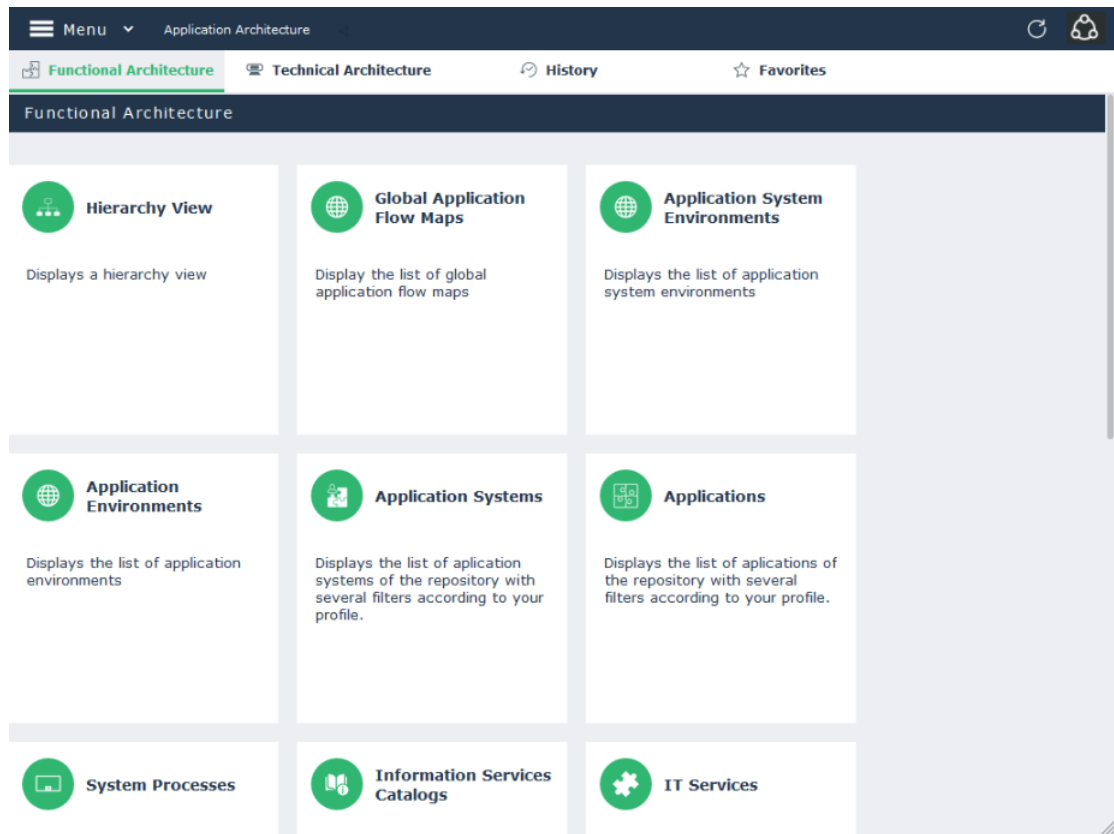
Menu Application Architecture

Functional Architecture Technical Architecture History Favorites

Functional Architecture

Hierarchy View

Displays a hierarchy view

Global Application Flow Maps

Display the list of global application flow maps

Application System Environments

Displays the list of application system environments

Application Environments

Displays the list of application environments

Application Systems

Displays the list of aplication systems of the repository with several filters according to your profile.

Applications

Displays the list of aplications of the repository with several filters according to your profile.

System Processes

Information Services Catalogs

IT Services